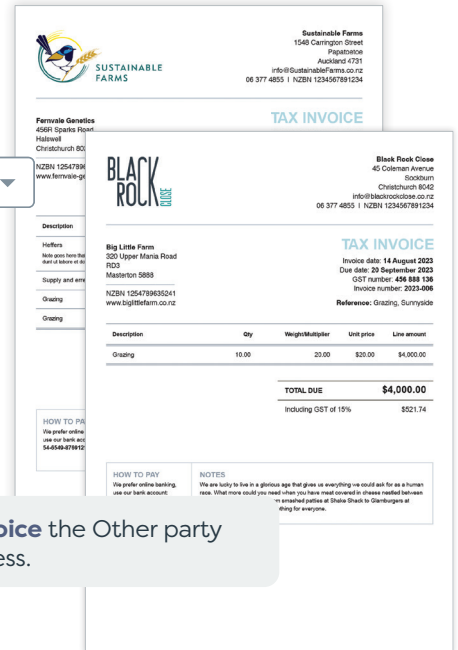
SUSTAINABLE FARMS

Sustainable Farms
1548 Carrington Street
Papatoetoe
Auckland 4731
info@SustainableFarms.co.nz
06 377 4855 | NZBN 1234567891234

TAX INVOICE

Fernvale Genetics
456R Sparks Road
Halswell
Christchurch 80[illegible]

NZBN 125478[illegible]
www.fernvale-ge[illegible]

Description

Heifers
Note goes here tha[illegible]
dunt ut labore et do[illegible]

Supply and erre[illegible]

Grazing

Grazing

HOW TO PA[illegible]
We prefer online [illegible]
use our bank acc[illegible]
54-6549-878912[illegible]

BLACK ROCK CLOSE

Black Rock Close
45 Coleman Avenue
Sockburn
Christchurch 8042
info@blackrockclose.co.nz
06 377 4855 | NZBN 1234567891234

TAX INVOICE

Big Little Farm
320 Upper Mania Road
RD3
Masterton 5888

NZBN 1254789635241
www.biglittlefarm.co.nz

Invoice date: 14 August 2023
Due date: 20 September 2023
GST number: 456 888 136
Invoice number: 2023-006

Reference: Grazing, Sunnyside

| Description | Qty | Weight/Multiplier | Unit price | Line amount |
|---|---|---|---|---|
| Grazing | 10.00 | 20.00 | $20.00 | $4,000.00 |

TOTAL DUE $4,000.00
Including GST of 15% $521.74

HOW TO PAY
We prefer online banking, use our bank account:

NOTES
We are lucky to live in a glorious age that gives us everything we could ask for as a human race. What more could you need when you have meat covered in cheese nestled between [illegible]m smashed patties at Shake Shack to Glamburgers at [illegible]thing for everyone.

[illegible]oice the Other party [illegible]ess.